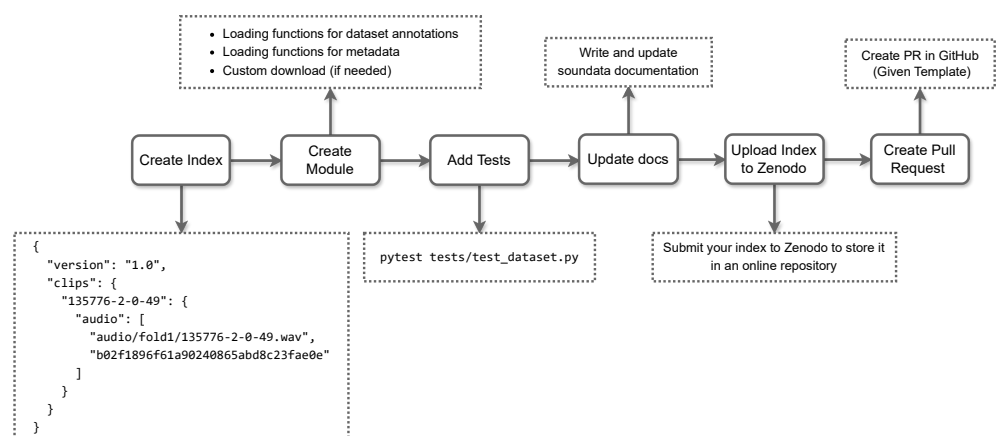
- Loading functions for dataset annotations
- Loading functions for metadata
- Custom download (if needed)

Write and update soundata documentation

Create PR in GitHub (Given Template)

Create Index

Create Module

Add Tests

Update docs

Upload Index to Zenodo

Create Pull Request

{
  "version": "1.0",
  "clips": {
    "135776-2-0-49": {
      "audio": [
        "audio/fold1/135776-2-0-49.wav",
        "b02f1896f61a90240865abd8c23fae0e"
      ]
    }
  }
}

pytest tests/test_dataset.py

Submit your index to Zenodo to store it in an online repository